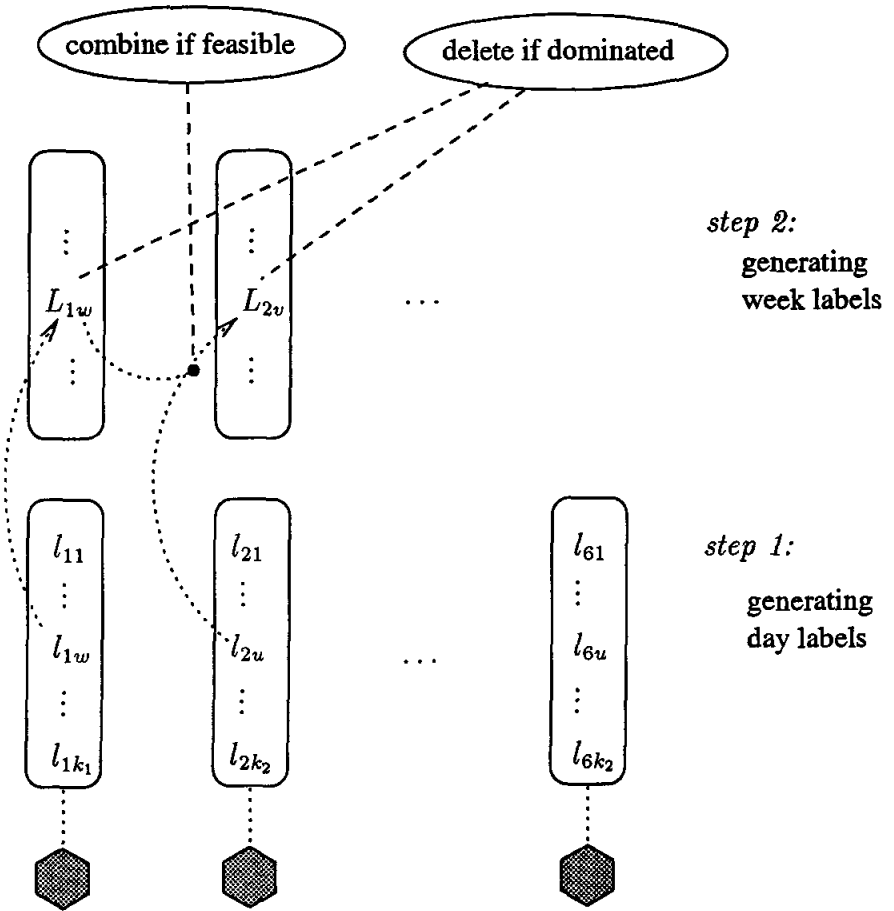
combine if feasible

delete if dominated

step 2:
generating
week labels

$\vdots$
$L_{1w}$
$\vdots$

$\vdots$
$L_{2v}$
$\vdots$

$\cdots$

step 1:
generating
day labels

$l_{11}$
$\vdots$
$l_{1w}$
$\vdots$
$l_{1k_1}$

$l_{21}$
$\vdots$
$l_{2u}$
$\vdots$
$l_{2k_2}$

$\cdots$

$l_{61}$
$\vdots$
$l_{6u}$
$\vdots$
$l_{6k_2}$